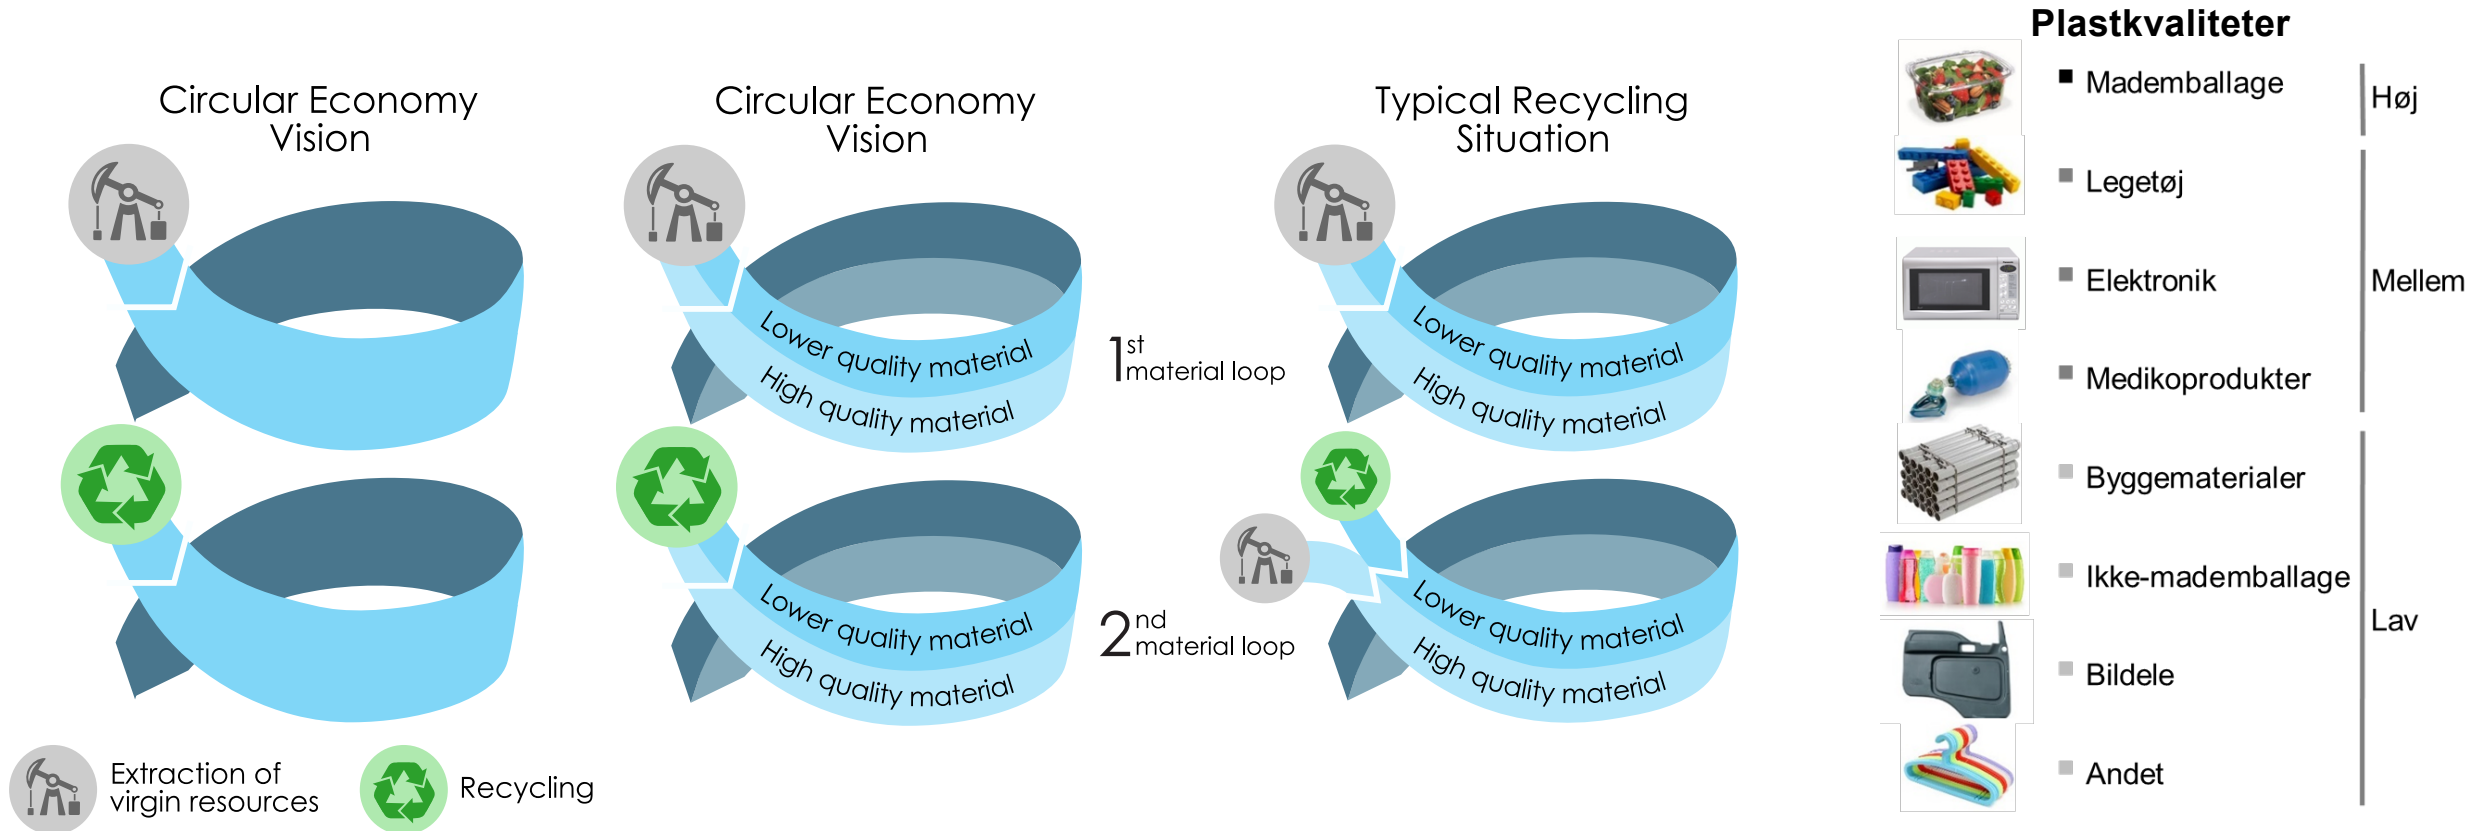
Circular Economy Vision

Circular Economy Vision

Lower quality material
High quality material

Lower quality material
High quality material

$1^{st}$ material loop

$2^{nd}$ material loop

Typical Recycling Situation

Lower quality material
High quality material

Lower quality material
High quality material

Extraction of virgin resources

Recycling

Plastkvaliteter

Mademballage
Legetøj
Elektronik
Medikoprodukter
Byggematerialer
Ikke-mademballage
Bildele
Andet

Høj
Mellem
Lav